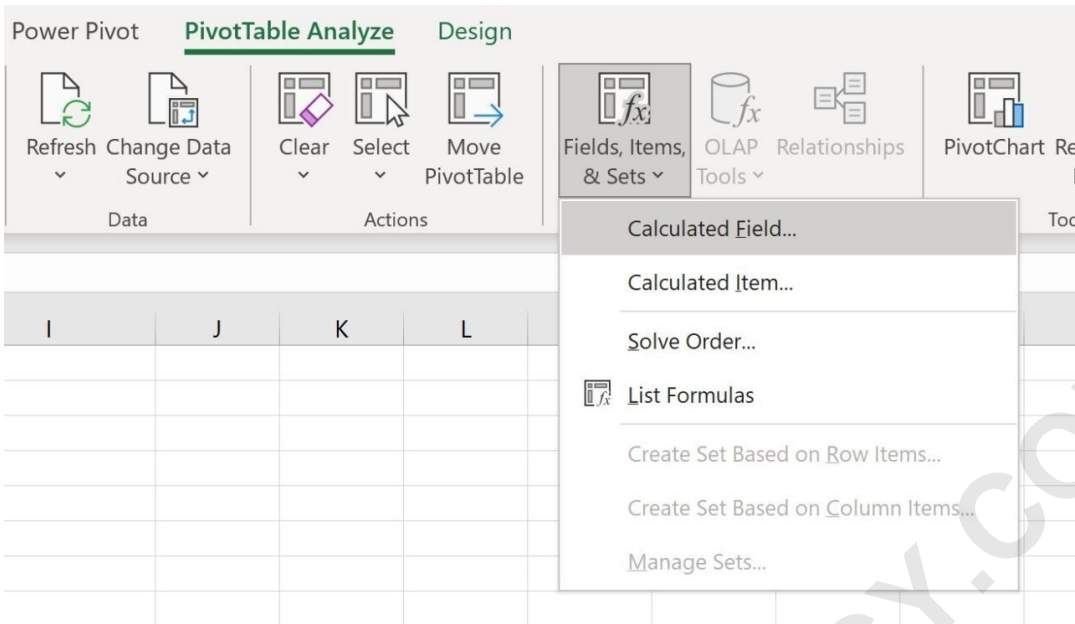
Power Pivot PivotTable Analyze Design

Refresh

Change Data Source

Data

Clear

Select

Move PivotTable

Actions

Fields, Items, & Sets

OLAP Tools

Relationships

PivotChart Re

Too

Calculated Field...

Calculated Item...

Solve Order...

List Formulas

Create Set Based on Row Items...

Create Set Based on Column Items...

Manage Sets...

I J K L

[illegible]Y.CO